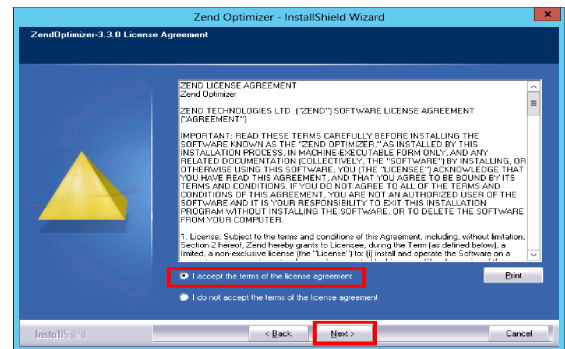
Zend Optimizer - InstallShield Wizard

ZendOptimizer-3.3.0 License Agreement

ZEND LICENSE AGREEMENT
Zend Optimizer

ZEND TECHNOLOGIES LTD. ("ZEND") SOFTWARE LICENSE AGREEMENT ("AGREEMENT")

IMPORTANT: READ THESE TERMS CAREFULLY BEFORE INSTALLING THE SOFTWARE KNOWN AS THE "ZEND OPTIMIZER," AS INSTALLED BY THIS INSTALLATION PROCESS, IN MACHINE EXECUTABLE FORM ONLY, AND ANY RELATED DOCUMENTATION (COLLECTIVELY, THE "SOFTWARE") BY INSTALLING, OR OTHERWISE USING THIS SOFTWARE, YOU (THE "LICENSEE") ACKNOWLEDGE THAT YOU HAVE READ THIS AGREEMENT, AND THAT YOU AGREE TO BE BOUND BY ITS TERMS AND CONDITIONS. IF YOU DO NOT AGREE TO ALL OF THE TERMS AND CONDITIONS OF THIS AGREEMENT, YOU ARE NOT AN AUTHORIZED USER OF THE SOFTWARE AND IT IS YOUR RESPONSIBILITY TO EXIT THIS INSTALLATION PROGRAM WITHOUT INSTALLING THE SOFTWARE, OR TO DELETE THE SOFTWARE FROM YOUR COMPUTER.

1. License. Subject to the terms and conditions of this Agreement, including, without limitation, Section 2 hereof, Zend hereby grants to Licensee, during the Term (as defined below), a limited, a non-exclusive license (the "License") for (i) install and operate the Software on a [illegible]

I accept the terms of the license agreement

Print

I do not accept the terms of the license agreement

InstallShield

< Back

Next >

Cancel